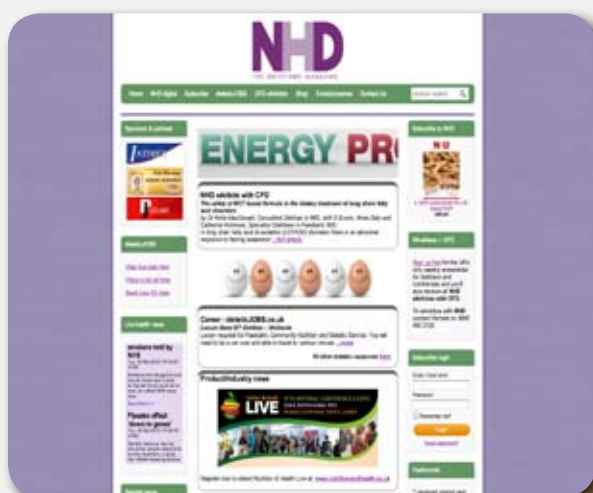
NHD

THE DIETITIANS MAGAZINE

Home NHD digital Subscribe dieteticJOBS CPD eArticles Shop Events/courses Contact Us

Sponsors & partners

dieteticJOBS

Live health news

ENERGY PR

NHD eArticle with CPD

Career - dieteticJOBS.co.uk

Product/Industry news

LIVE

Subscribe to NHD

NHD

eArticles + CPD

Subscriber login

Remember me

Login

Forgot password?

Facebook